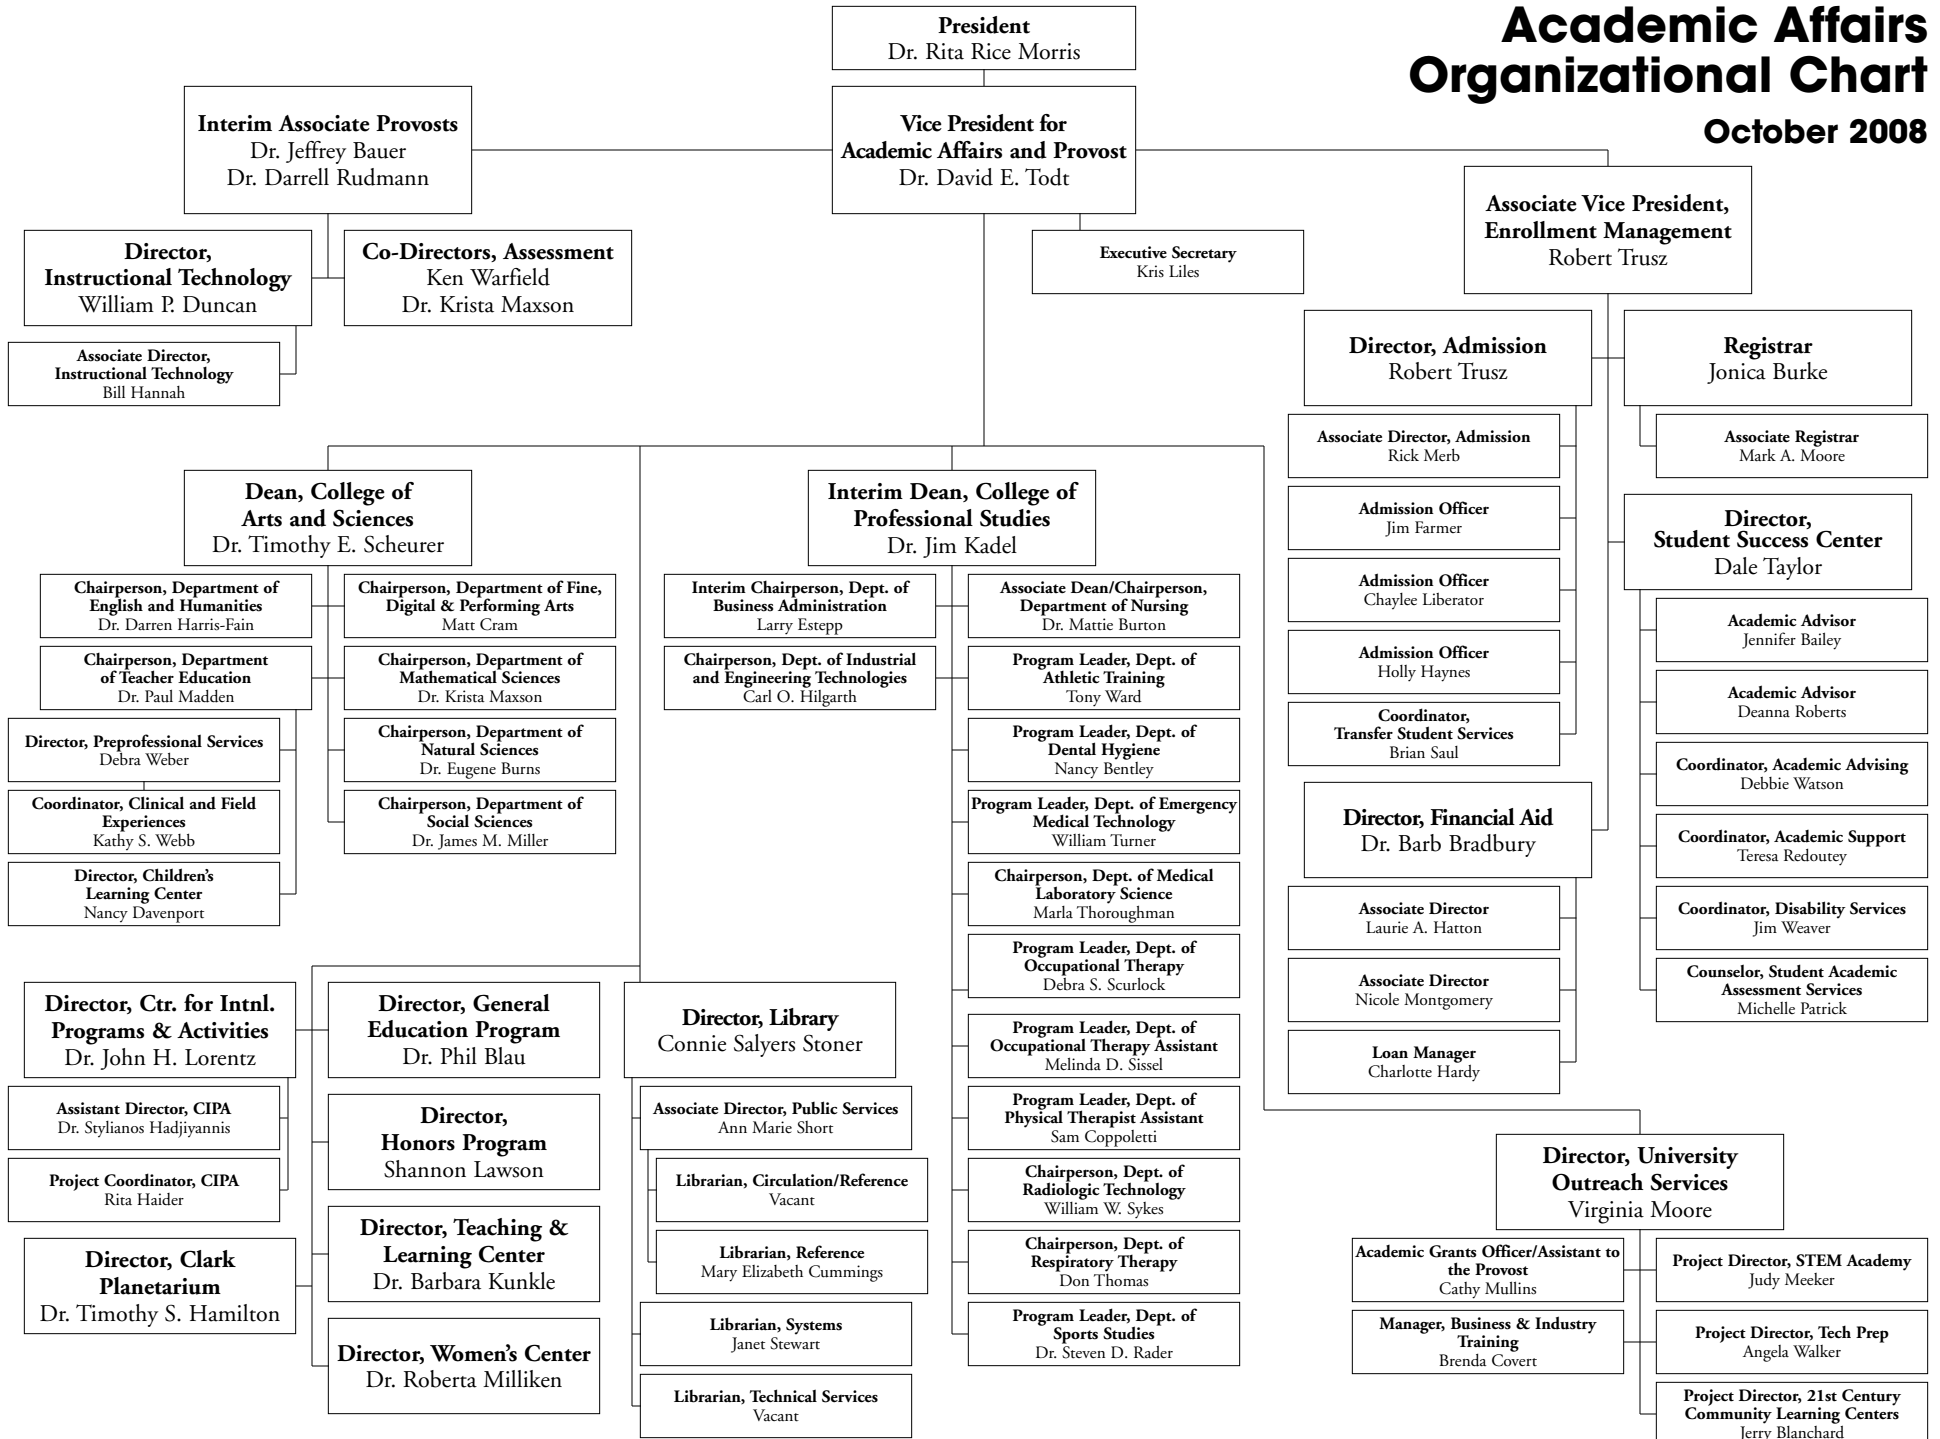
Academic Affairs Organizational Chart

October 2008

President
Dr. Rita Rice Morris

Vice President for Academic Affairs and Provost
Dr. David E. Todt

Interim Associate Provosts
Dr. Jeffrey Bauer
Dr. Darrell Rudmann

Director, Instructional Technology
William P. Duncan

Co-Directors, Assessment
Ken Warfield
Dr. Krista Maxson

Associate Director, Instructional Technology
Bill Hannah

Executive Secretary
Kris Liles

Associate Vice President, Enrollment Management
Robert Trusz

Director, Admission
Robert Trusz

Registrar
Jonica Burke

Associate Director, Admission
Rick Merb

Associate Registrar
Mark A. Moore

Admission Officer
Jim Farmer

Director, Student Success Center
Dale Taylor

Admission Officer
Chaylee Liberator

Academic Advisor
Jennifer Bailey

Admission Officer
Holly Haynes

Academic Advisor
Deanna Roberts

Coordinator, Transfer Student Services
Brian Saul

Coordinator, Academic Advising
Debbie Watson

Director, Financial Aid
Dr. Barb Bradbury

Coordinator, Academic Support
Teresa Redoutey

Associate Director
Laurie A. Hatton

Coordinator, Disability Services
Jim Weaver

Associate Director
Nicole Montgomery

Counselor, Student Academic Assessment Services
Michelle Patrick

Loan Manager
Charlotte Hardy

Dean, College of Arts and Sciences
Dr. Timothy E. Scheurer

Chairperson, Department of English and Humanities
Dr. Darren Harris-Fain

Chairperson, Department of Fine, Digital & Performing Arts
Matt Cram

Chairperson, Department of Teacher Education
Dr. Paul Madden

Chairperson, Department of Mathematical Sciences
Dr. Krista Maxson

Director, Preprofessional Services
Debra Weber

Chairperson, Department of Natural Sciences
Dr. Eugene Burns

Coordinator, Clinical and Field Experiences
Kathy S. Webb

Chairperson, Department of Social Sciences
Dr. James M. Miller

Director, Children's Learning Center
Nancy Davenport

Interim Dean, College of Professional Studies
Dr. Jim Kadel

Interim Chairperson, Dept. of Business Administration
Larry Estepp

Associate Dean/Chairperson, Department of Nursing
Dr. Mattie Burton

Chairperson, Dept. of Industrial and Engineering Technologies
Carl O. Hilgarth

Program Leader, Dept. of Athletic Training
Tony Ward

Program Leader, Dept. of Dental Hygiene
Nancy Bentley

Program Leader, Dept. of Emergency Medical Technology
William Turner

Chairperson, Dept. of Medical Laboratory Science
Marla Thoroughman

Program Leader, Dept. of Occupational Therapy
Debra S. Scurlock

Program Leader, Dept. of Occupational Therapy Assistant
Melinda D. Sissel

Program Leader, Dept. of Physical Therapist Assistant
Sam Coppoletti

Chairperson, Dept. of Radiologic Technology
William W. Sykes

Chairperson, Dept. of Respiratory Therapy
Don Thomas

Program Leader, Dept. of Sports Studies
Dr. Steven D. Rader

Director, Ctr. for Intnl. Programs & Activities
Dr. John H. Lorentz

Director, General Education Program
Dr. Phil Blau

Director, Library
Connie Salyers Stoner

Assistant Director, CIPA
Dr. Stylianos Hadjiyannis

Director, Honors Program
Shannon Lawson

Associate Director, Public Services
Ann Marie Short

Project Coordinator, CIPA
Rita Haider

Librarian, Circulation/Reference
Vacant

Director, Teaching & Learning Center
Dr. Barbara Kunkle

Director, Clark Planetarium
Dr. Timothy S. Hamilton

Librarian, Reference
Mary Elizabeth Cummings

Librarian, Systems
Janet Stewart

Director, Women's Center
Dr. Roberta Milliken

Librarian, Technical Services
Vacant

Director, University Outreach Services
Virginia Moore

Academic Grants Officer/Assistant to the Provost
Cathy Mullins

Project Director, STEM Academy
Judy Meeker

Manager, Business & Industry Training
Brenda Covert

Project Director, Tech Prep
Angela Walker

Project Director, 21st Century Community Learning Centers
Jerry Blanchard